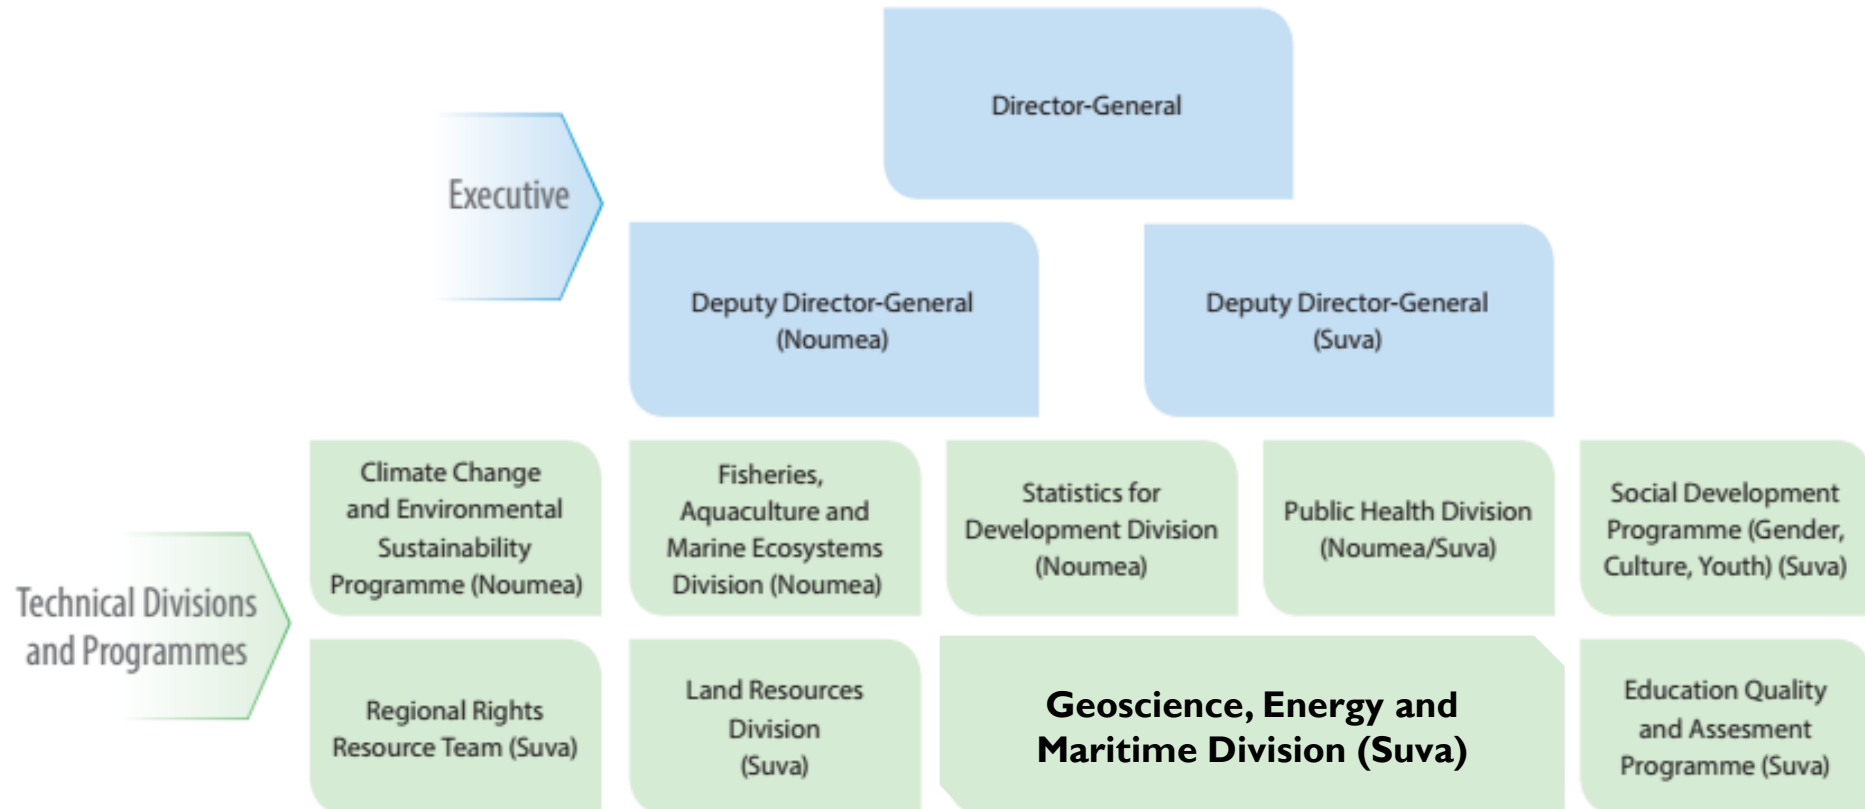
Director-General

Executive

Deputy Director-General (Noumea)

Deputy Director-General (Suva)

Technical Divisions and Programmes

Climate Change and Environmental Sustainability Programme (Noumea)

Fisheries, Aquaculture and Marine Ecosystems Division (Noumea)

Statistics for Development Division (Noumea)

Public Health Division (Noumea/Suva)

Social Development Programme (Gender, Culture, Youth) (Suva)

Regional Rights Resource Team (Suva)

Land Resources Division (Suva)

Geoscience, Energy and Maritime Division (Suva)

Education Quality and Assesment Programme (Suva)